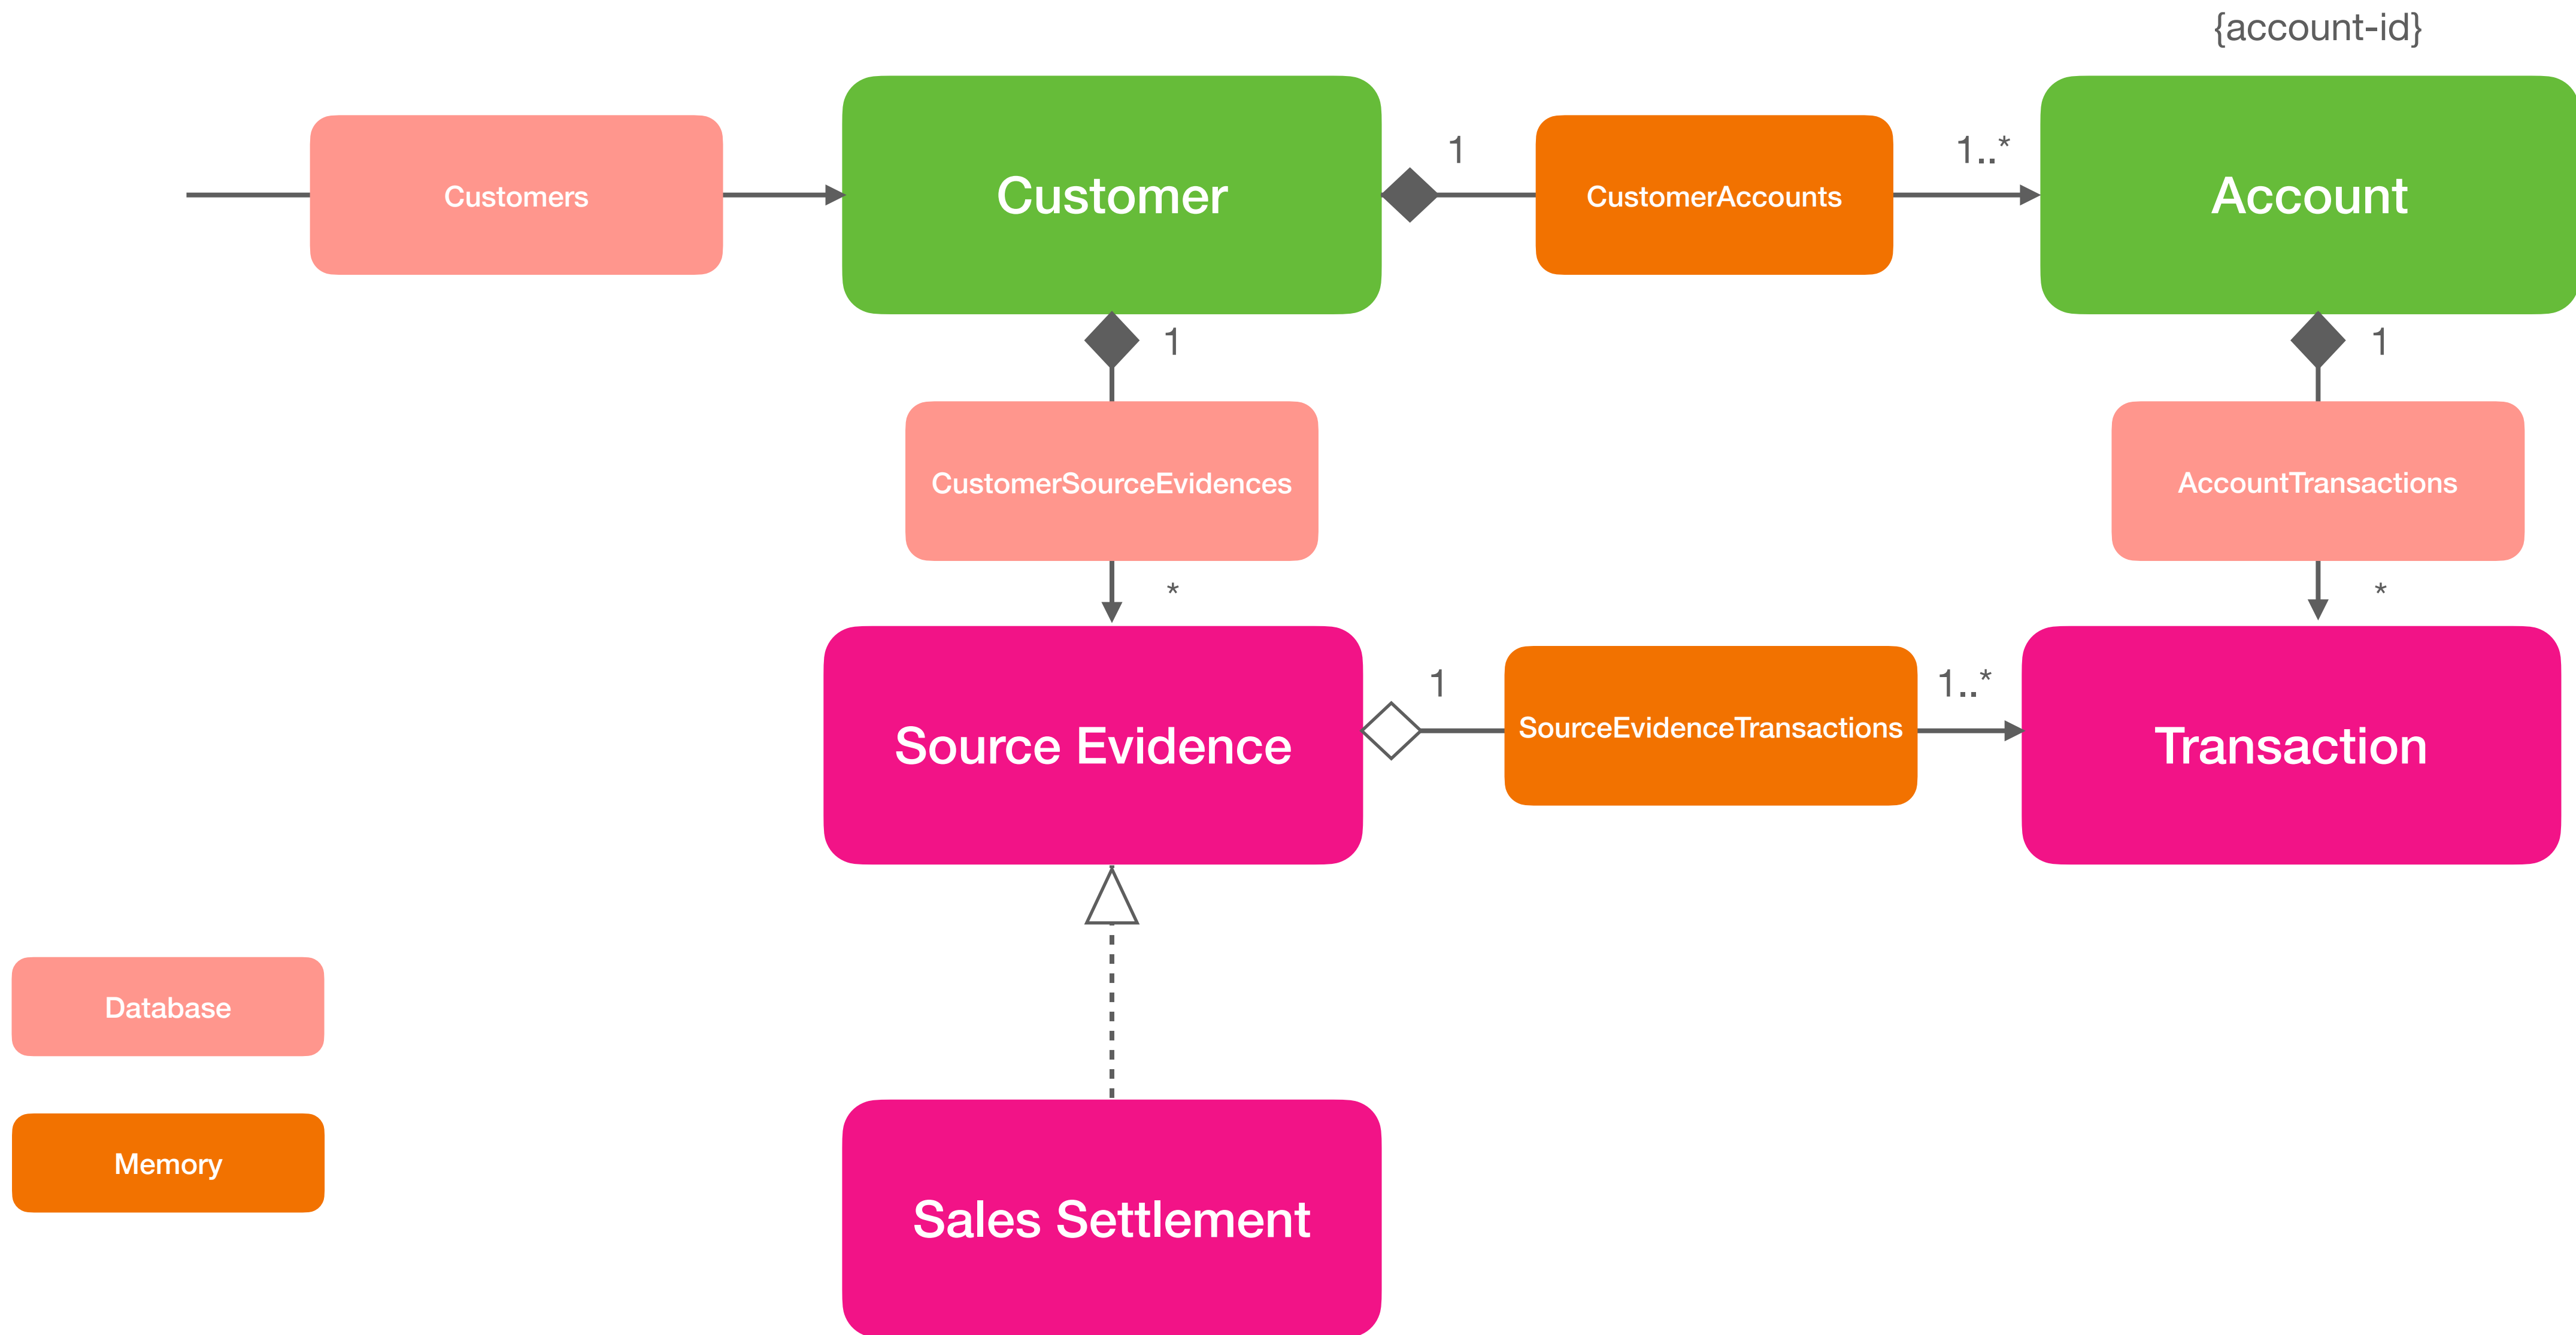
{account-id}

Customers

Customer

1

CustomerAccounts

1..*

Account

1

CustomerSourceEvidences

*

1

AccountTransactions

*

Source Evidence

1

SourceEvidenceTransactions

1..*

Transaction

Database

Memory

Sales Settlement